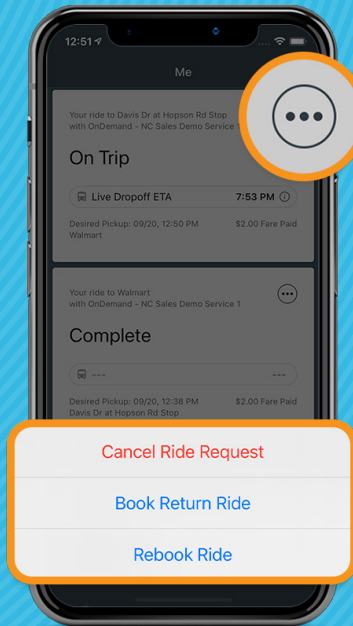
12:51

Me

Your ride to Davis Dr at Hopson Rd Stop with OnDemand - NC Sales Demo Service

On Trip

Live Dropoff ETA 7:53 PM

Desired Pickup: 09/20, 12:50 PM $2.00 Fare Paid
Walmart

Your ride to Walmart with OnDemand - NC Sales Demo Service 1

Complete

--- ---

Desired Pickup: 09/20, 12:38 PM $2.00 Fare Paid
Davis Dr at Hopson Rd Stop

Cancel Ride Request

Book Return Ride

Rebook Ride